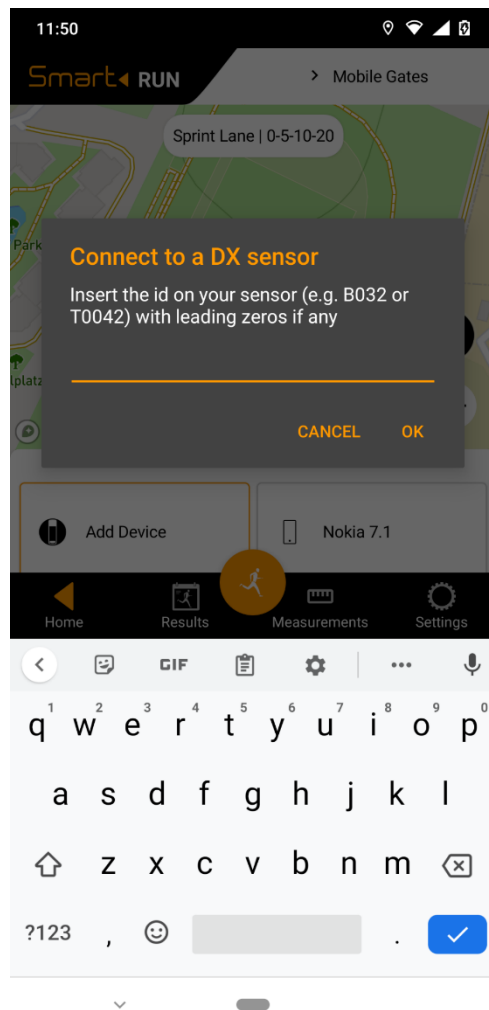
11:50

Smart RUN

> Mobile Gates

Sprint Lane | 0-5-10-20

Park

lplatz

Connect to a DX sensor

Insert the id on your sensor (e.g. B032 or T0042) with leading zeros if any

CANCEL OK

Add Device

Nokia 7.1

Home Results Measurements Settings

GIF

q 1 w 2 e 3 r 4 t 5 y 6 u 7 i 8 o 9 p 0

a s d f g h j k l

z x c v b n m

?123 , .